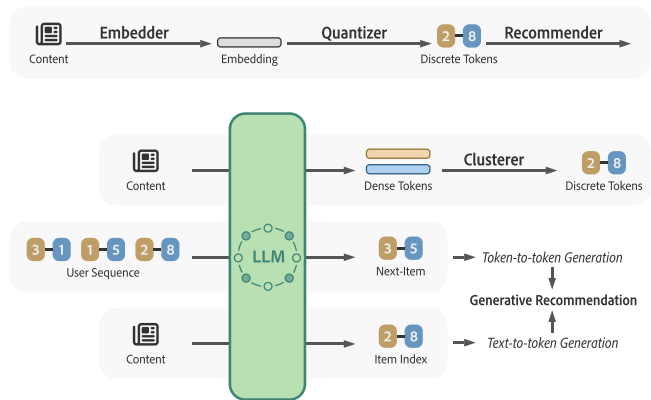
Content
Embedder
Embedding
Quantizer
2 8
Discrete Tokens
Recommender

Content
LLM
Dense Tokens
Clusterer
2 8
Discrete Tokens

3 1 1 5 2 8
User Sequence
3 5
Next-Item
Token-to-token Generation
Generative Recommendation

Content
2 8
Item Index
Text-to-token Generation